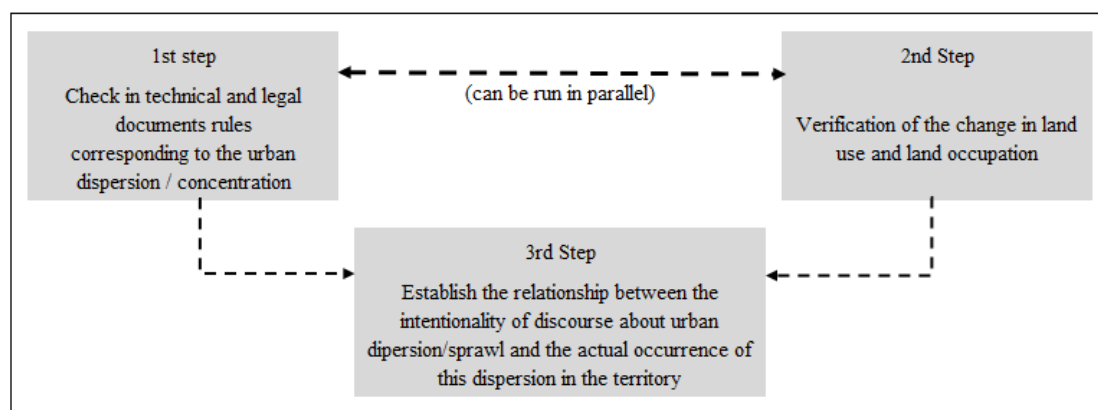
1st step

Check in technical and legal documents rules corresponding to the urban dispersion / concentration

(can be run in parallel)

2nd Step

Verification of the change in land use and land occupation

3rd Step

Establish the relationship between the intentionality of discourse about urban dipersion/sprawl and the actual occurrence of this dispersion in the territory